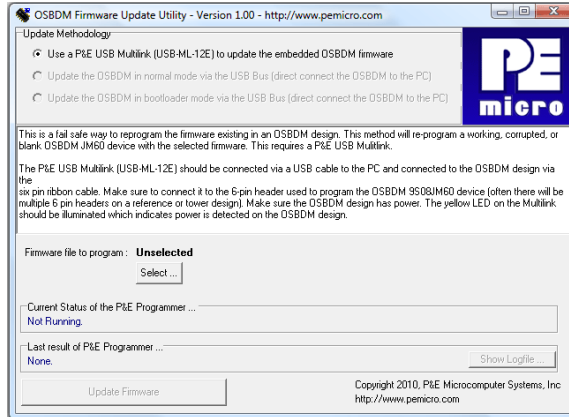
OSBDM Firmware Update Utility - Version 1.00 - http://www.pemicro.com

Update Methodology

Use a P&E USB Multilink (USB-ML-12E) to update the embedded OSBDM firmware

Update the OSBDM in normal mode via the USB Bus (direct connect the OSBDM to the PC)

Update the OSBDM in bootloader mode via the USB Bus (direct connect the OSBDM to the PC)

PE micro

This is a fail safe way to reprogram the firmware existing in an OSBDM design. This method will re-program a working, corrupted, or blank OSBDM JM60 device with the selected firmware. This requires a P&E USB Mulitlink.

The P&E USB Multilink (USB-ML-12E) should be connected via a USB cable to the PC and connected to the OSBDM design via the six pin ribbon cable. Make sure to connect it to the 6-pin header used to program the OSBDM 9S08JM60 device (often there will be multiple 6 pin headers on a reference or tower design). Make sure the OSBDM design has power. The yellow LED on the Multilink should be illuminated which indicates power is detected on the OSBDM design.

Firmware file to program : Unselected

Select ...

Current Status of the P&E Programmer ...

Not Running.

Last result of P&E Programmer ...

None.

Show Logfile ...

Update Firmware

Copyright 2010, P&E Microcomputer Systems, Inc
http://www.pemicro.com